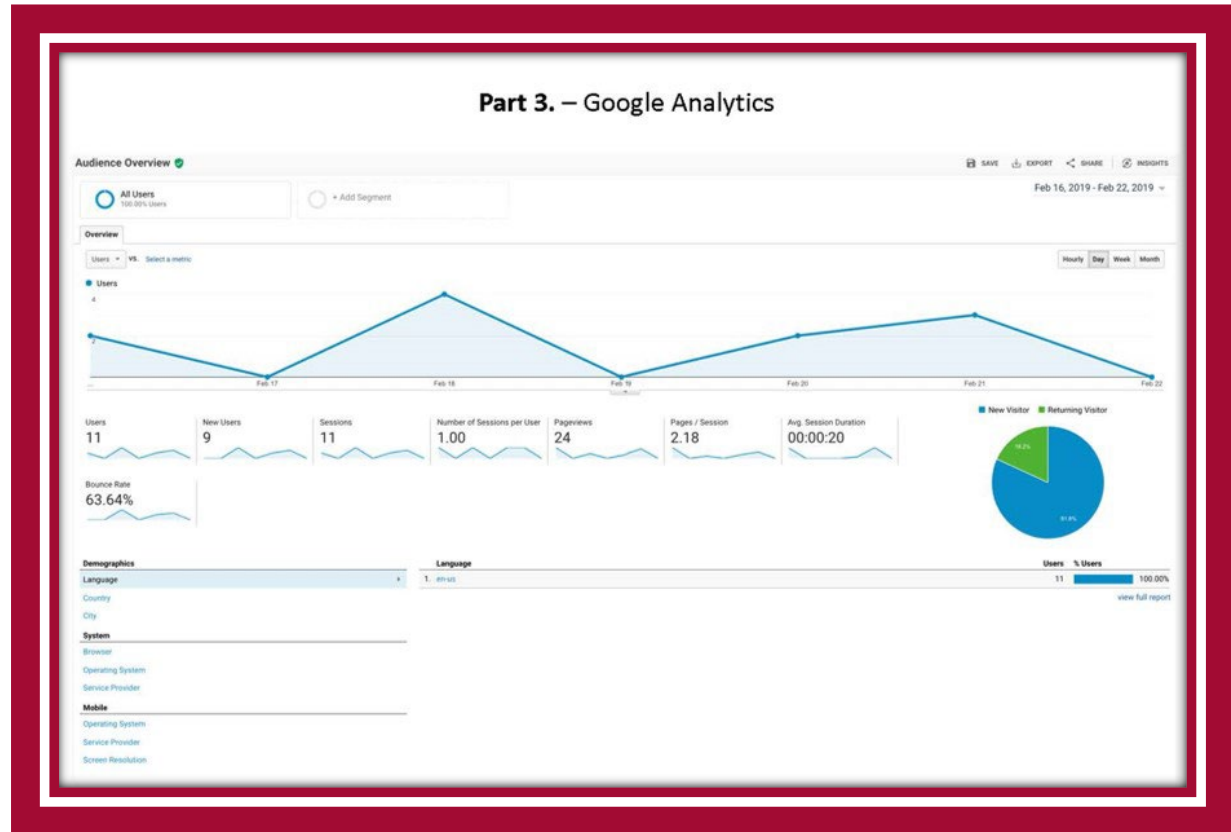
**Part 3.** – Google Analytics

Audience Overview

SAVE EXPORT SHARE INSIGHTS

All Users
100.00% Users

+ Add Segment

Feb 16, 2019 - Feb 22, 2019

Overview

Users vs. Select a metric

Hourly Day Week Month

Users

4

2

Feb 17 Feb 18 Feb 19 Feb 20 Feb 21 Feb 22

| Users | New Users | Sessions | Number of Sessions per User | Pageviews | Pages / Session | Avg. Session Duration |
|---|---|---|---|---|---|---|
| 11 | 9 | 11 | 1.00 | 24 | 2.18 | 00:00:20 |

Bounce Rate
63.64%

New Visitor Returning Visitor

18.2%

81.8%

Demographics
Language
Country
City
System
Browser
Operating System
Service Provider
Mobile
Operating System
Service Provider
Screen Resolution

| Language | Users | % Users |
|---|---|---|
| 1. en-us | 11 | 100.00% |

view full report